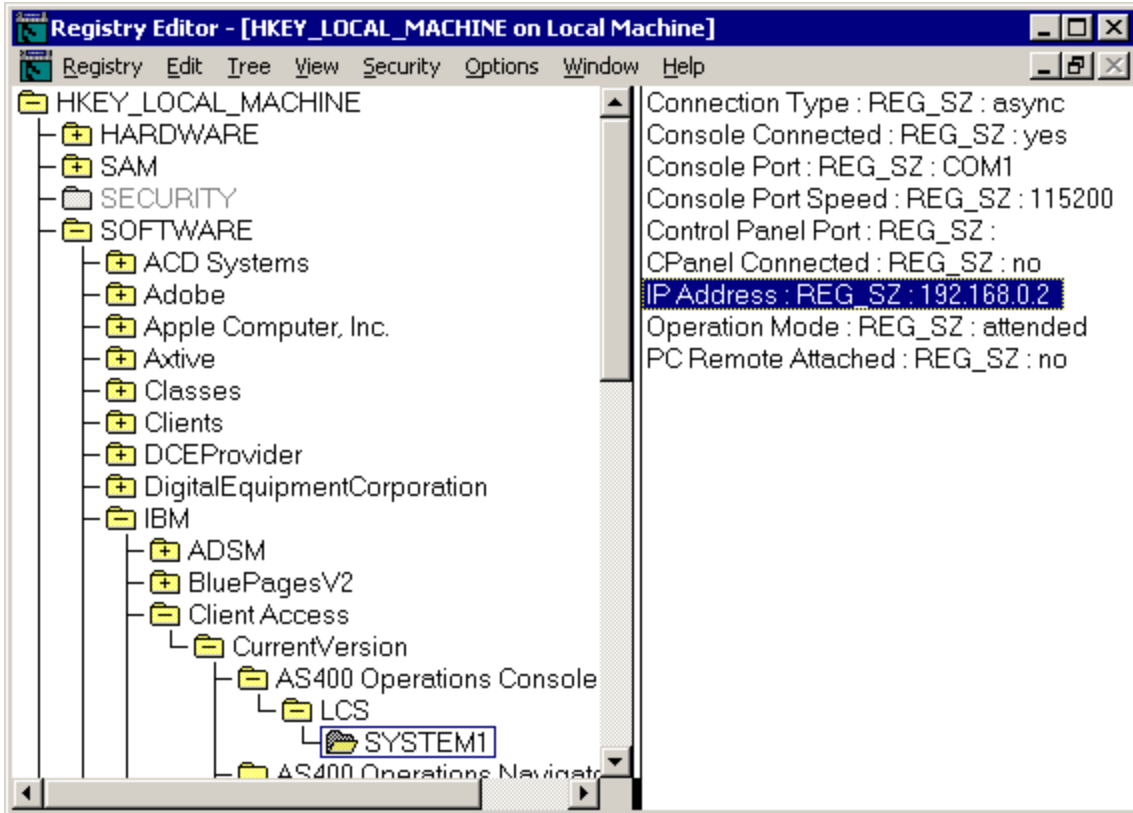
Registry Editor - [HKEY_LOCAL_MACHINE on Local Machine]

Registry Edit Tree View Security Options Window Help

HKEY_LOCAL_MACHINE
HARDWARE
SAM
SECURITY
SOFTWARE
ACD Systems
Adobe
Apple Computer, Inc.
Axtive
Classes
Clients
DCEProvider
DigitalEquipmentCorporation
IBM
ADSM
BluePagesV2
Client Access
CurrentVersion
AS400 Operations Console
LCS
SYSTEM1
AS400 Operations Navigat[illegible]

Connection Type : REG_SZ : async
Console Connected : REG_SZ : yes
Console Port : REG_SZ : COM1
Console Port Speed : REG_SZ : 115200
Control Panel Port : REG_SZ :
CPanel Connected : REG_SZ : no
IP Address : REG_SZ : 192.168.0.2
Operation Mode : REG_SZ : attended
PC Remote Attached : REG_SZ : no